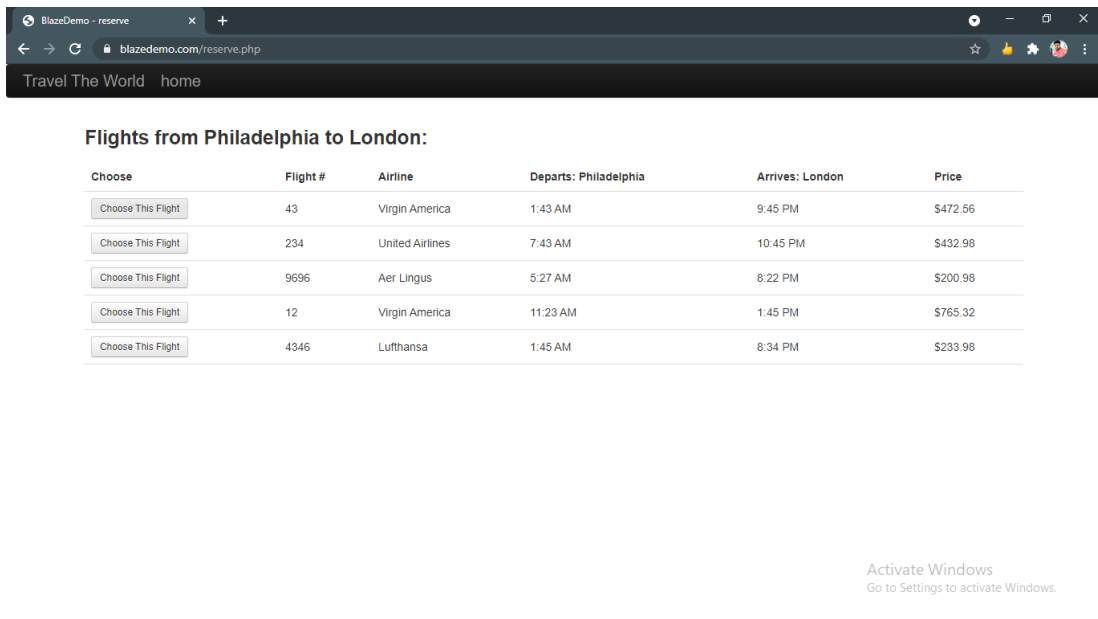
BlazeDemo - reserve

blazedemo.com/reserve.php

Travel The World home

Flights from Philadelphia to London:

| Choose | Flight # | Airline | Departs: Philadelphia | Arrives: London | Price |
|---|---|---|---|---|---|
| Choose This Flight | 43 | Virgin America | 1:43 AM | 9:45 PM | \$472.56 |
| Choose This Flight | 234 | United Airlines | 7:43 AM | 10:45 PM | \$432.98 |
| Choose This Flight | 9696 | Aer Lingus | 5:27 AM | 8:22 PM | \$200.98 |
| Choose This Flight | 12 | Virgin America | 11:23 AM | 1:45 PM | \$765.32 |
| Choose This Flight | 4346 | Lufthansa | 1:45 AM | 8:34 PM | \$233.98 |

Activate Windows
Go to Settings to activate Windows.